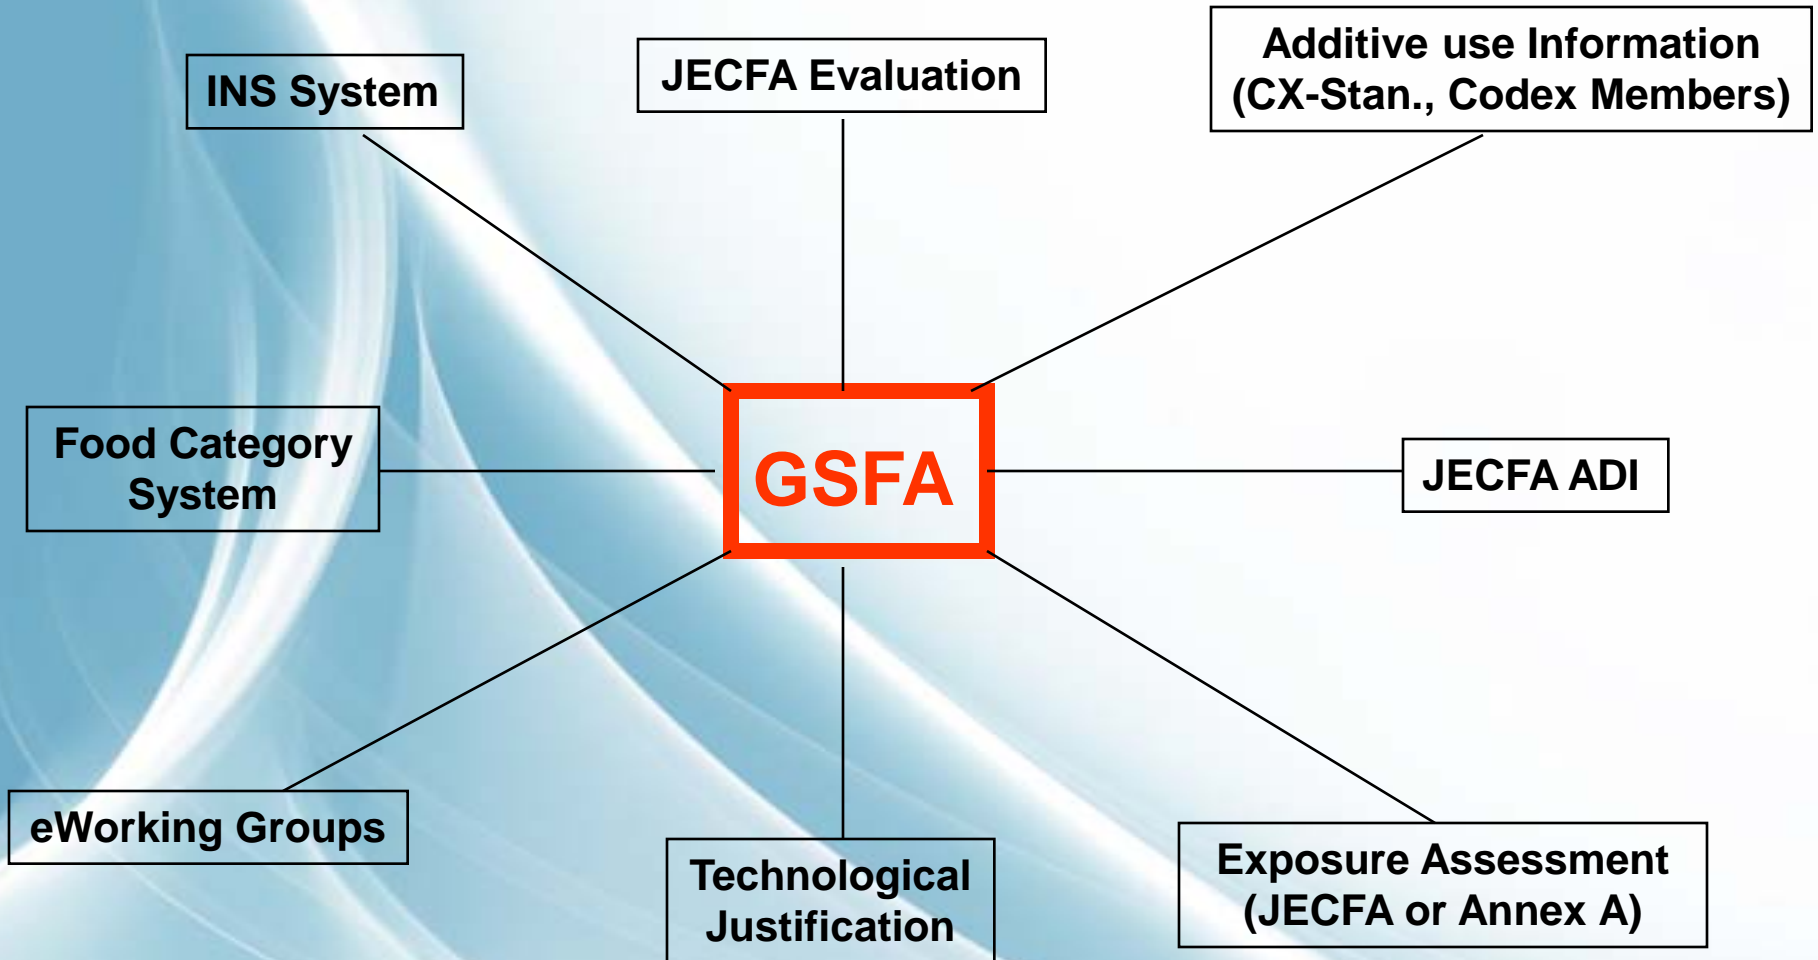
INS System

JECFA Evaluation

Additive use Information (CX-Stan., Codex Members)

Food Category System

GSFA

JECFA ADI

eWorking Groups

Technological Justification

Exposure Assessment (JECFA or Annex A)